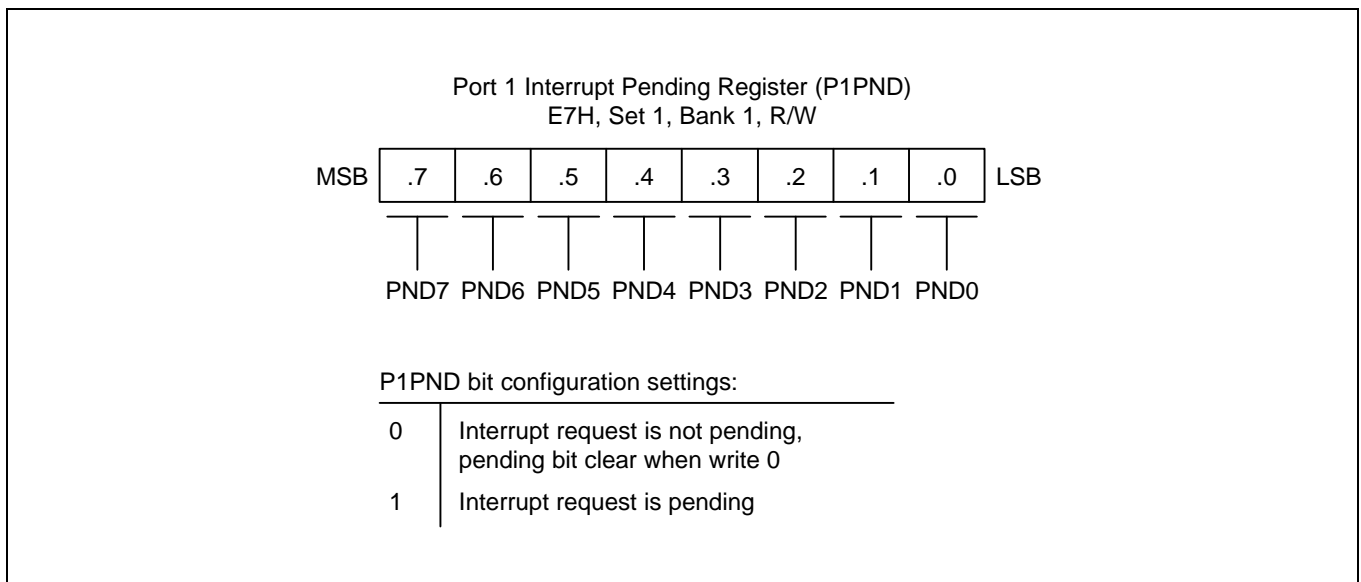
Port 1 Interrupt Pending Register (P1PND)
E7H, Set 1, Bank 1, R/W

| MSB | .7 | .6 | .5 | .4 | .3 | .2 | .1 | .0 | LSB |
|---|---|---|---|---|---|---|---|---|---|
| | PND7 | PND6 | PND5 | PND4 | PND3 | PND2 | PND1 | PND0 | |

P1PND bit configuration settings:

| | |
|---|---|
| 0 | Interrupt request is not pending, pending bit clear when write 0 |
| 1 | Interrupt request is pending |